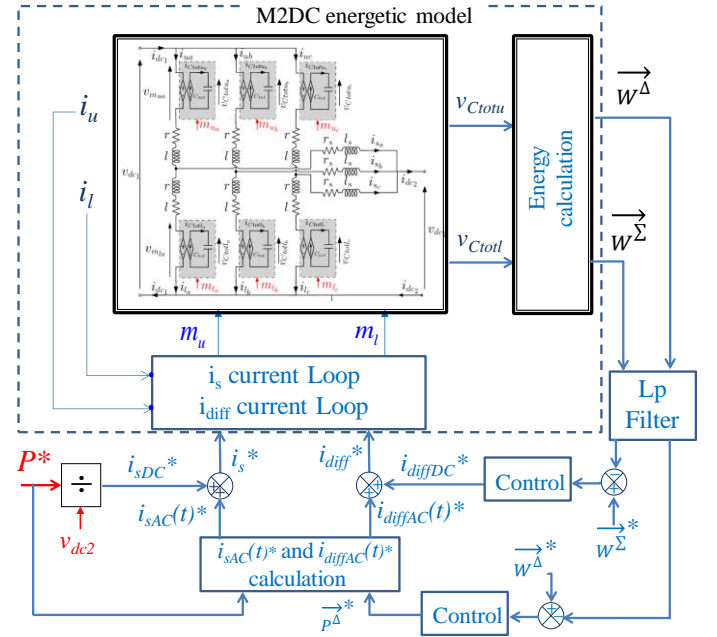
M2DC energetic model

$i_u$

$i_l$

$v_{Ctotu}$

$v_{Ctotl}$

Energy calculation

$\overrightarrow{w^{\Delta}}$

$\overrightarrow{w^{\Sigma}}$

$m_u$

$m_l$

$i_s$ current Loop
$i_{diff}$ current Loop

Lp Filter

$P^*$

÷

$v_{dc2}$

$i_{sDC}{}^*$

$i_s{}^*$

$i_{sAC}(t)^*$

$i_{diff}{}^*$

$i_{diffDC}{}^*$

$i_{diffAC}(t)^*$

Control

$\overrightarrow{w^{\Sigma}}^*$

$i_{sAC}(t)^*$ and $i_{diffAC}(t)^*$ calculation

$\overrightarrow{w^{\Delta}}^*$

$\overrightarrow{P^{\Delta}}^*$

Control